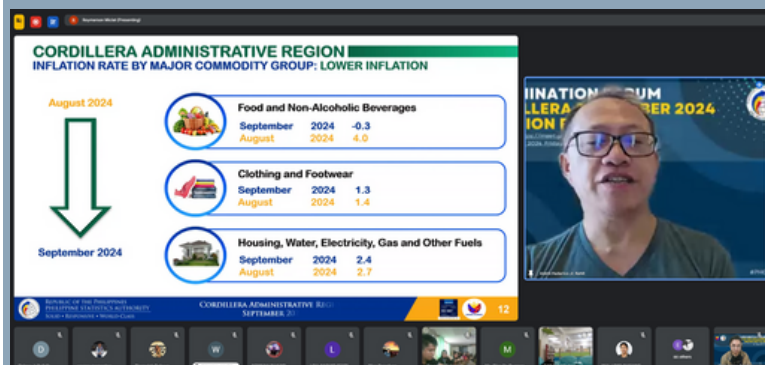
Maymarson Micial (Presenting)

CORDILLERA ADMINISTRATIVE REGION
INFLATION RATE BY MAJOR COMMODITY GROUP: LOWER INFLATION

August 2024

September 2024

Food and Non-Alcoholic Beverages
September 2024 -0.3
August 2024 4.0

Clothing and Footwear
September 2024 1.3
August 2024 1.4

Housing, Water, Electricity, Gas and Other Fuels
September 2024 2.4
August 2024 2.7

REPUBLIC OF THE PHILIPPINES
PHILIPPINE STATISTICS AUTHORITY
SOLID • RESPONSIVE • WORLD-CLASS

CORDILLERA ADMINISTRATIVE REGI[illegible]
SEPTEMBER 20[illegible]

12

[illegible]INATION FORUM
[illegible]LLERA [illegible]BER 2024
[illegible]ION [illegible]

D
W
L
M